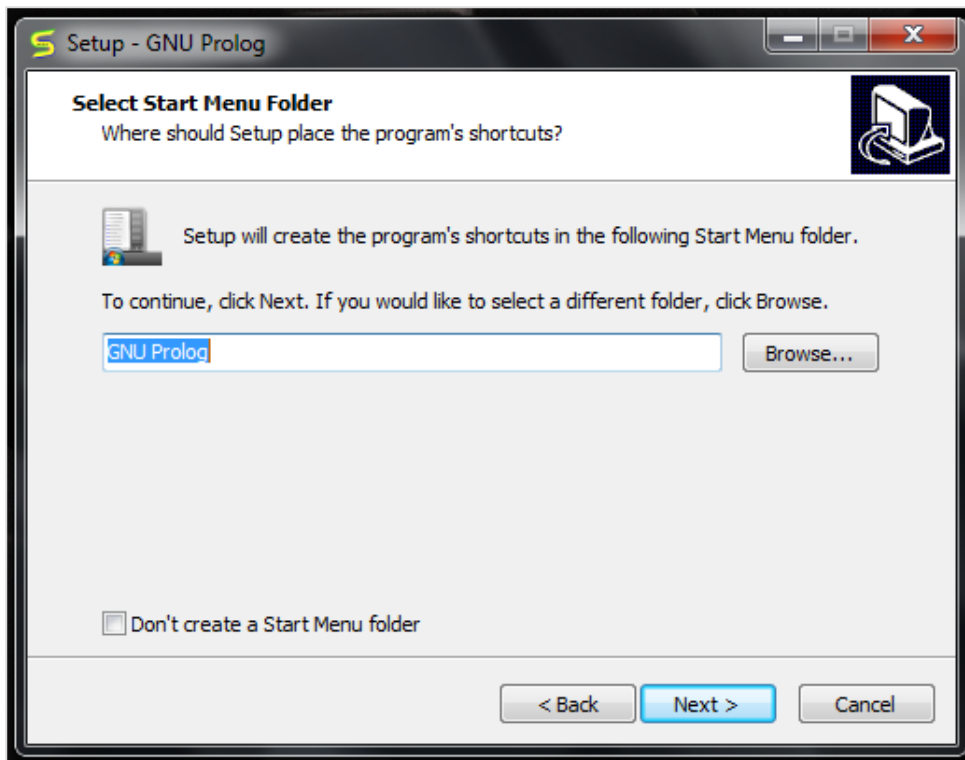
Setup - GNU Prolog

Select Start Menu Folder
Where should Setup place the program's shortcuts?

Setup will create the program's shortcuts in the following Start Menu folder.

To continue, click Next. If you would like to select a different folder, click Browse.

GNU Prolog

Browse...

Don't create a Start Menu folder

< Back

Next >

Cancel